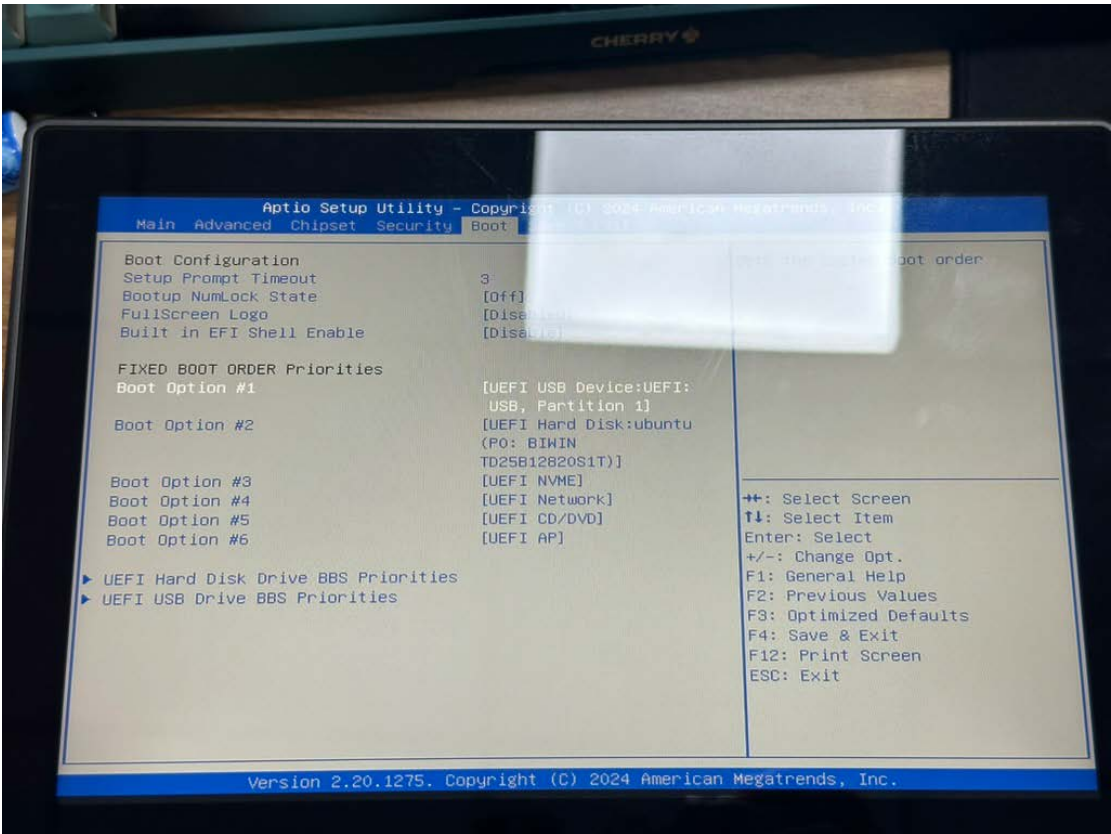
CHERRY

Aptio Setup Utility – Copyri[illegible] (C) 2024 American Megatrends, Inc.
Main Advanced Chipset Security Boot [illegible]

Boot Configuration
Setup Prompt Timeout 3
Bootup NumLock State [Off]
FullScreen Logo [Disa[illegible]
Built in EFI Shell Enable [Disa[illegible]

FIXED BOOT ORDER Priorities
Boot Option #1 [UEFI USB Device:UEFI: USB, Partition 1]
Boot Option #2 [UEFI Hard Disk:ubuntu (P0: BIWIN TD25B12820S1T)]
Boot Option #3 [UEFI NVME]
Boot Option #4 [UEFI Network]
Boot Option #5 [UEFI CD/DVD]
Boot Option #6 [UEFI AP]

▶ UEFI Hard Disk Drive BBS Priorities
▶ UEFI USB Drive BBS Priorities

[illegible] boot order

→←: Select Screen
↑↓: Select Item
Enter: Select
+/-: Change Opt.
F1: General Help
F2: Previous Values
F3: Optimized Defaults
F4: Save & Exit
F12: Print Screen
ESC: Exit

Version 2.20.1275. Copyright (C) 2024 American Megatrends, Inc.